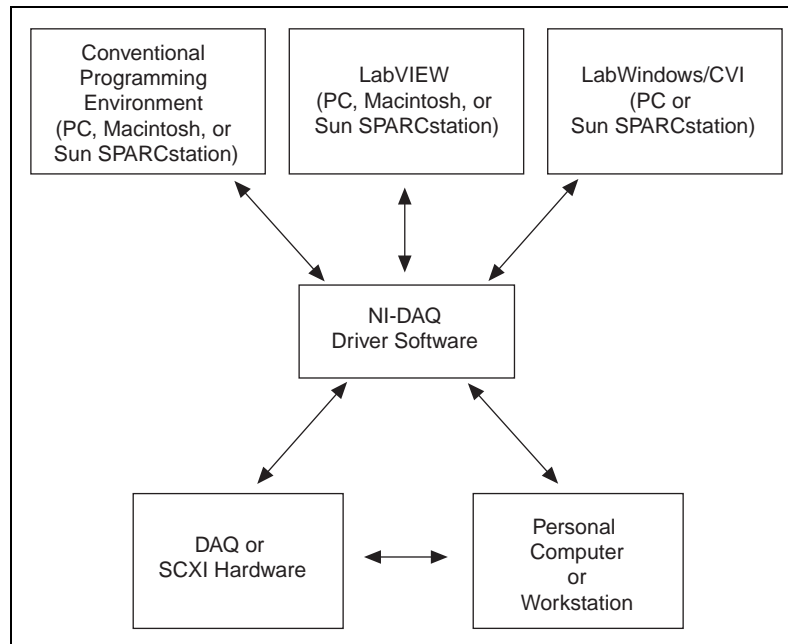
Conventional Programming Environment (PC, Macintosh, or Sun SPARCstation)

LabVIEW (PC, Macintosh, or Sun SPARCstation)

LabWindows/CVI (PC or Sun SPARCstation)

NI-DAQ Driver Software

DAQ or SCXI Hardware

Personal Computer or Workstation